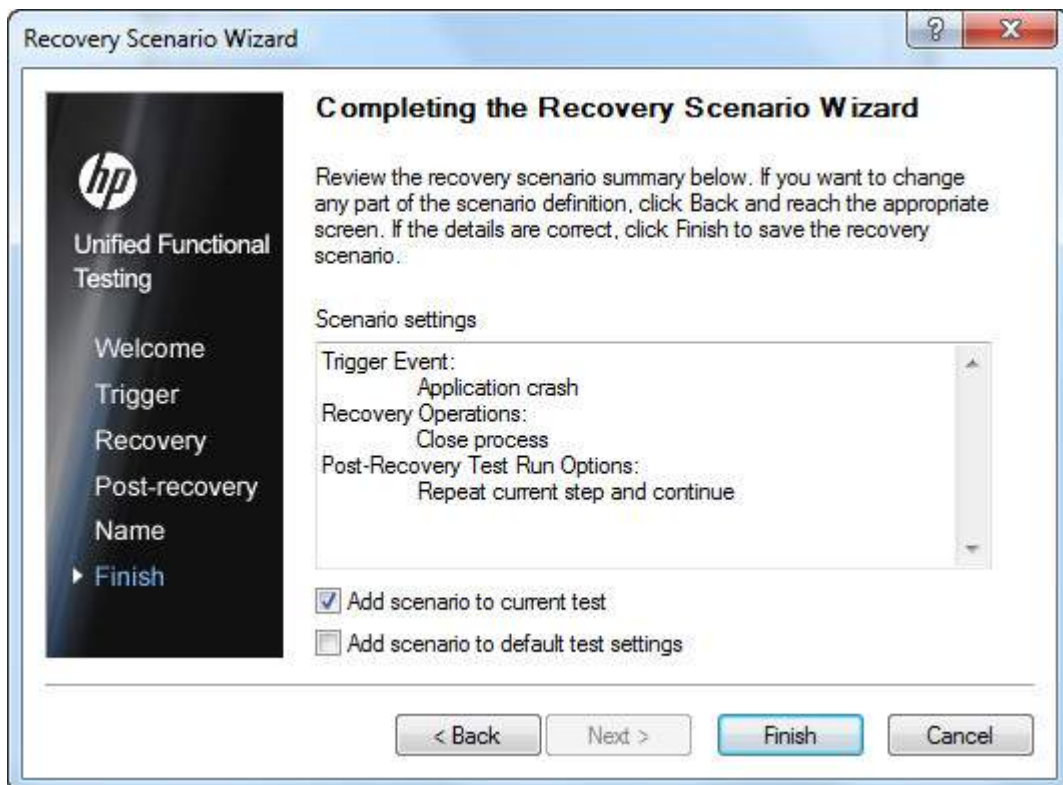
Recovery Scenario Wizard

?

X

hp

Unified Functional Testing

Welcome

Trigger

Recovery

Post-recovery

Name

Finish

Completing the Recovery Scenario Wizard

Review the recovery scenario summary below. If you want to change any part of the scenario definition, click Back and reach the appropriate screen. If the details are correct, click Finish to save the recovery scenario.

Scenario settings

Trigger Event:
Application crash
Recovery Operations:
Close process
Post-Recovery Test Run Options:
Repeat current step and continue

Add scenario to current test

Add scenario to default test settings

< Back

Next >

Finish

Cancel